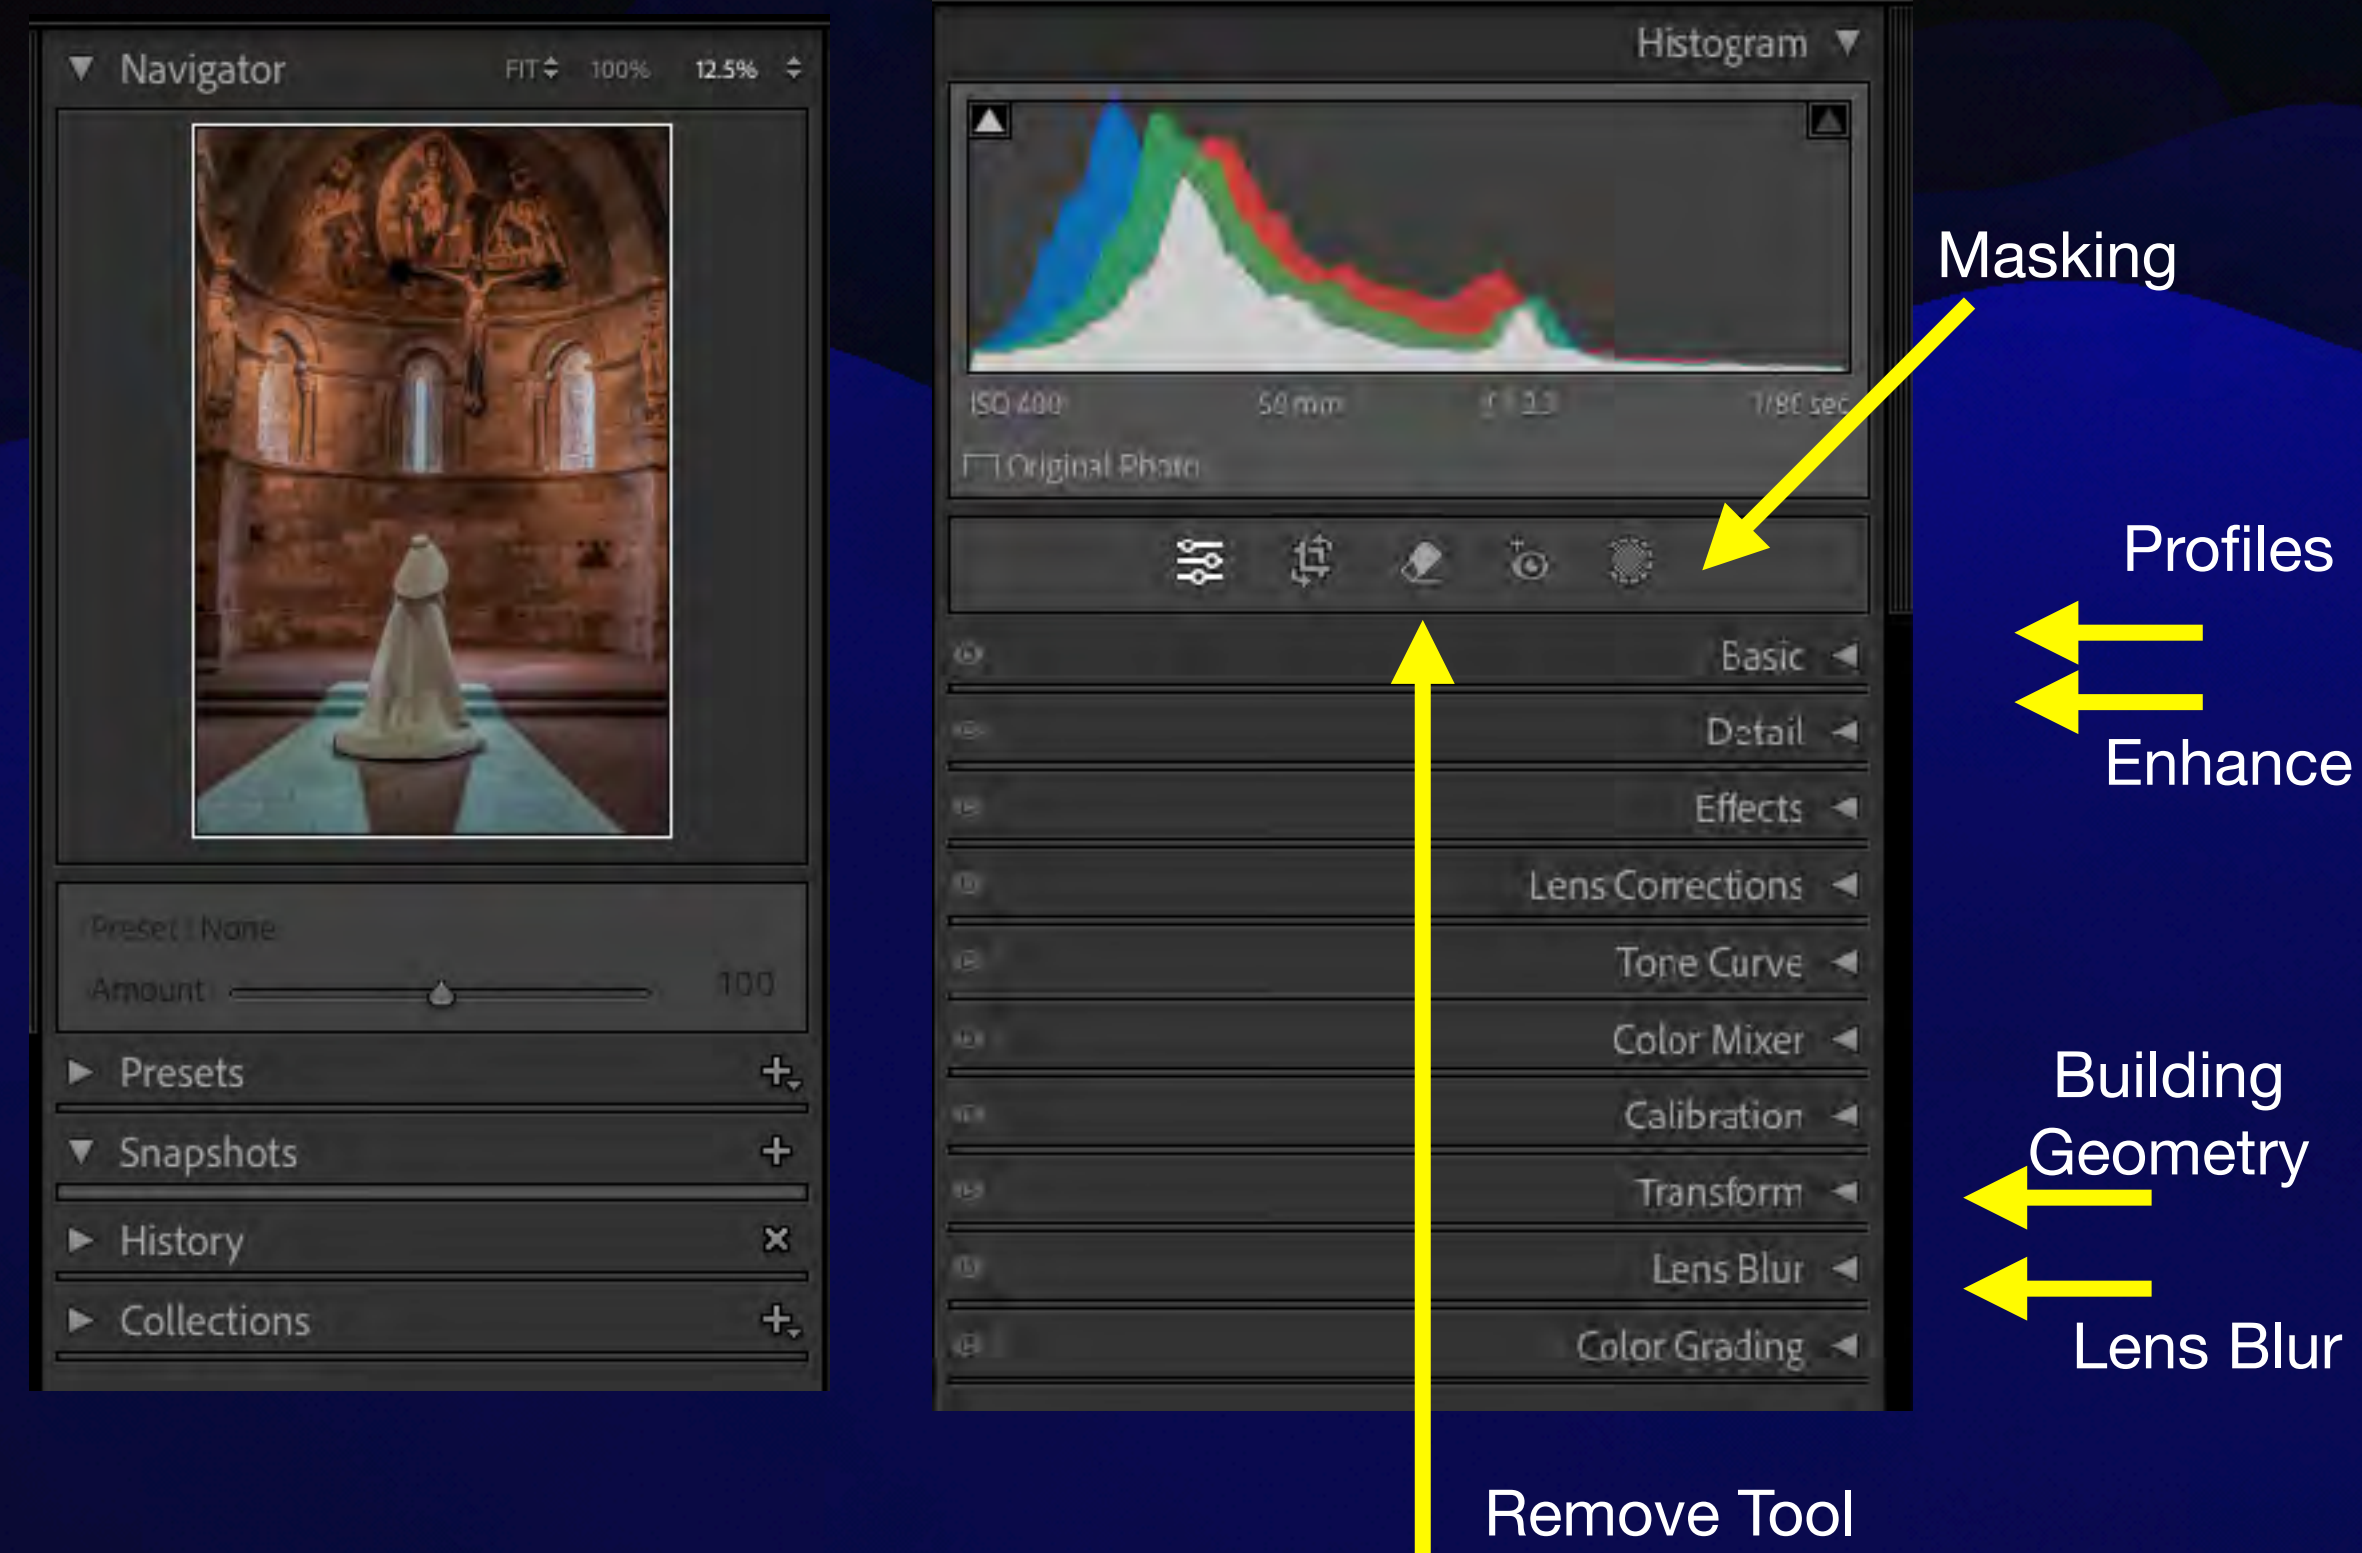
Navigator FIT 100% 12.5%

Preset : None
Amount 100

Presets
Snapshots
History
Collections

Histogram

ISO 400 50 mm f/11 1/80 sec
Original Photo

Basic
Detail
Effects
Lens Corrections
Tone Curve
Color Mixer
Calibration
Transform
Lens Blur
Color Grading

Masking

Profiles

Enhance

Building Geometry

Lens Blur

Remove Tool